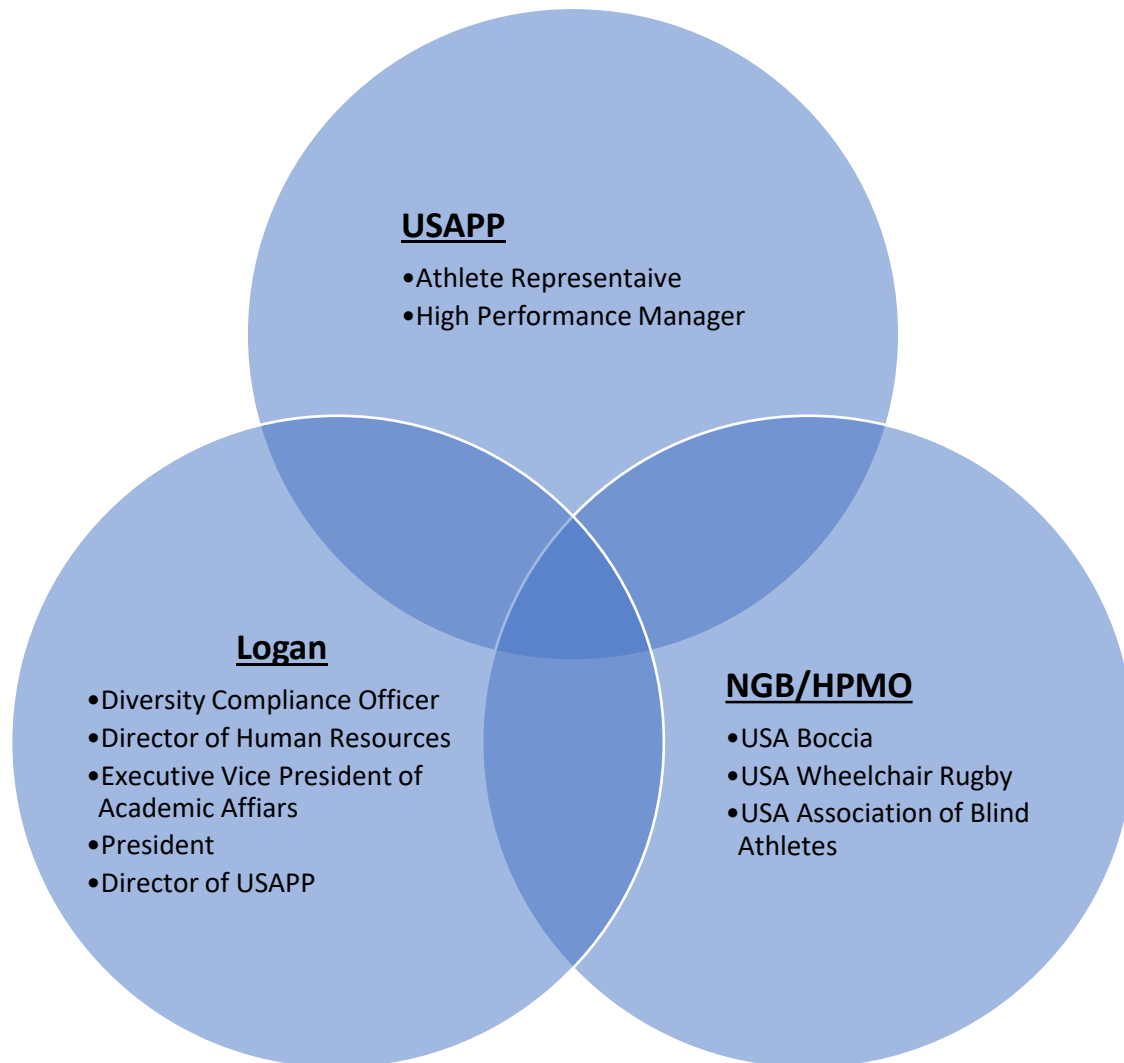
USAPP

•Athlete Representaive
•High Performance Manager

Logan

•Diversity Compliance Officer
•Director of Human Resources
•Executive Vice President of Academic Affiars
•President
•Director of USAPP

NGB/HPMO

•USA Boccia
•USA Wheelchair Rugby
•USA Association of Blind Athletes